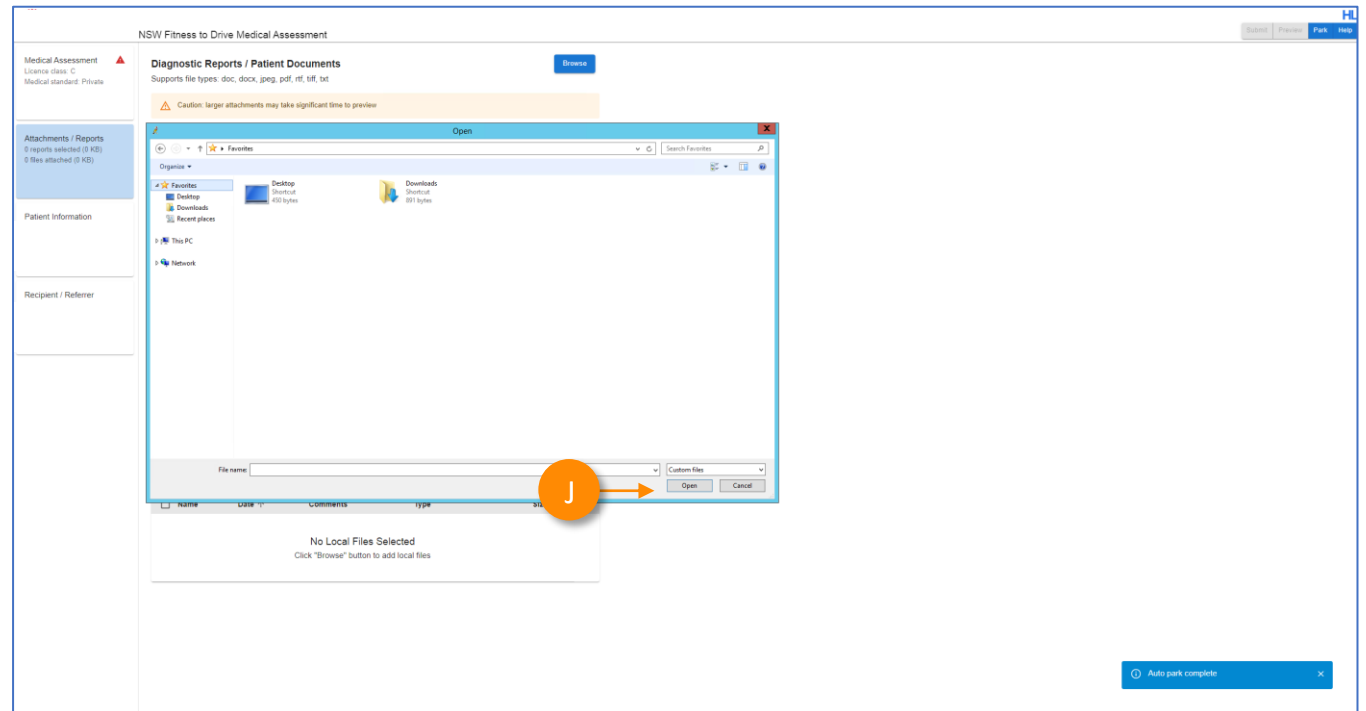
HL

NSW Fitness to Drive Medical Assessment

Submit Preview Park Help

Medical Assessment
Licence class: C
Medical standard: Private

Attachments / Reports
0 reports selected (0 KB)
0 files attached (0 KB)

Patient Information

Recipient / Referrer

Diagnostic Reports / Patient Documents
Supports file types: doc, docx, jpeg, pdf, rtf, tiff, txt

Browse

Caution: larger attachments may take significant time to preview

Open

Favorites

Search Favorites

Organize

Favorites
Desktop
Downloads
Recent places

This PC

Network

Desktop
Shortcut
450 bytes

Downloads
Shortcut
891 bytes

File name:

Custom files

Open

Cancel

J

Name Date Comments Type Si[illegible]

No Local Files Selected
Click "Browse" button to add local files

Auto park complete